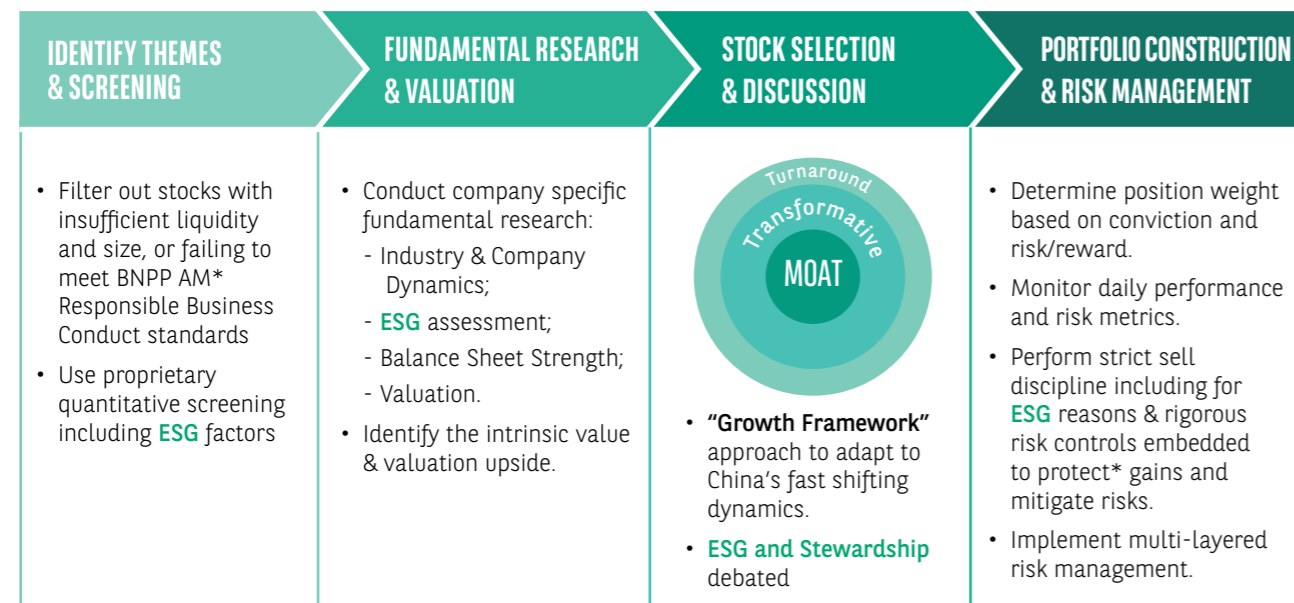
IDENTIFY THEMES & SCREENING

- Filter out stocks with insufficient liquidity and size, or failing to meet BNPP AM* Responsible Business Conduct standards
- Use proprietary quantitative screening including ESG factors

FUNDAMENTAL RESEARCH & VALUATION

- Conduct company specific fundamental research:
  - Industry & Company Dynamics;
  - ESG assessment;
  - Balance Sheet Strength;
  - Valuation.
- Identify the intrinsic value & valuation upside.

STOCK SELECTION & DISCUSSION

Turnaround
Transformative
MOAT

- "Growth Framework" approach to adapt to China's fast shifting dynamics.
- ESG and Stewardship debated

PORTFOLIO CONSTRUCTION & RISK MANAGEMENT

- Determine position weight based on conviction and risk/reward.
- Monitor daily performance and risk metrics.
- Perform strict sell discipline including for ESG reasons & rigorous risk controls embedded to protect* gains and mitigate risks.
- Implement multi-layered risk management.